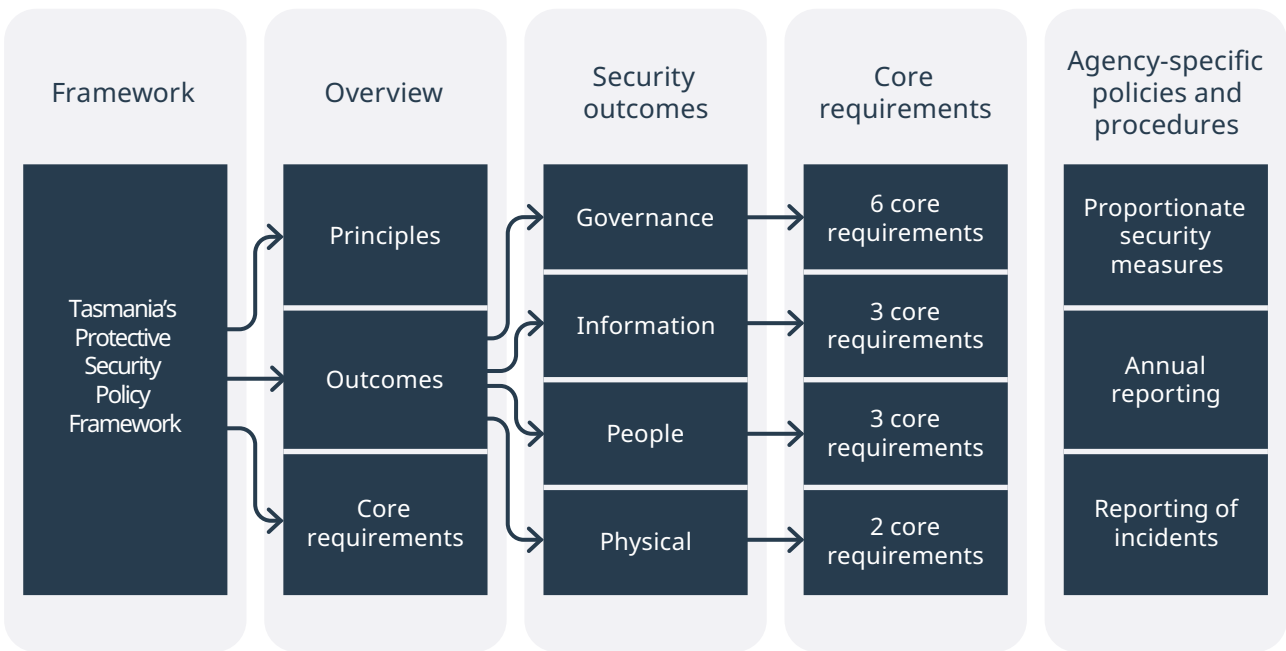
Framework

Tasmania's Protective Security Policy Framework

Overview

Principles

Outcomes

Core requirements

Security outcomes

Governance

Information

People

Physical

Core requirements

6 core requirements

3 core requirements

3 core requirements

2 core requirements

Agency-specific policies and procedures

Proportionate security measures

Annual reporting

Reporting of incidents